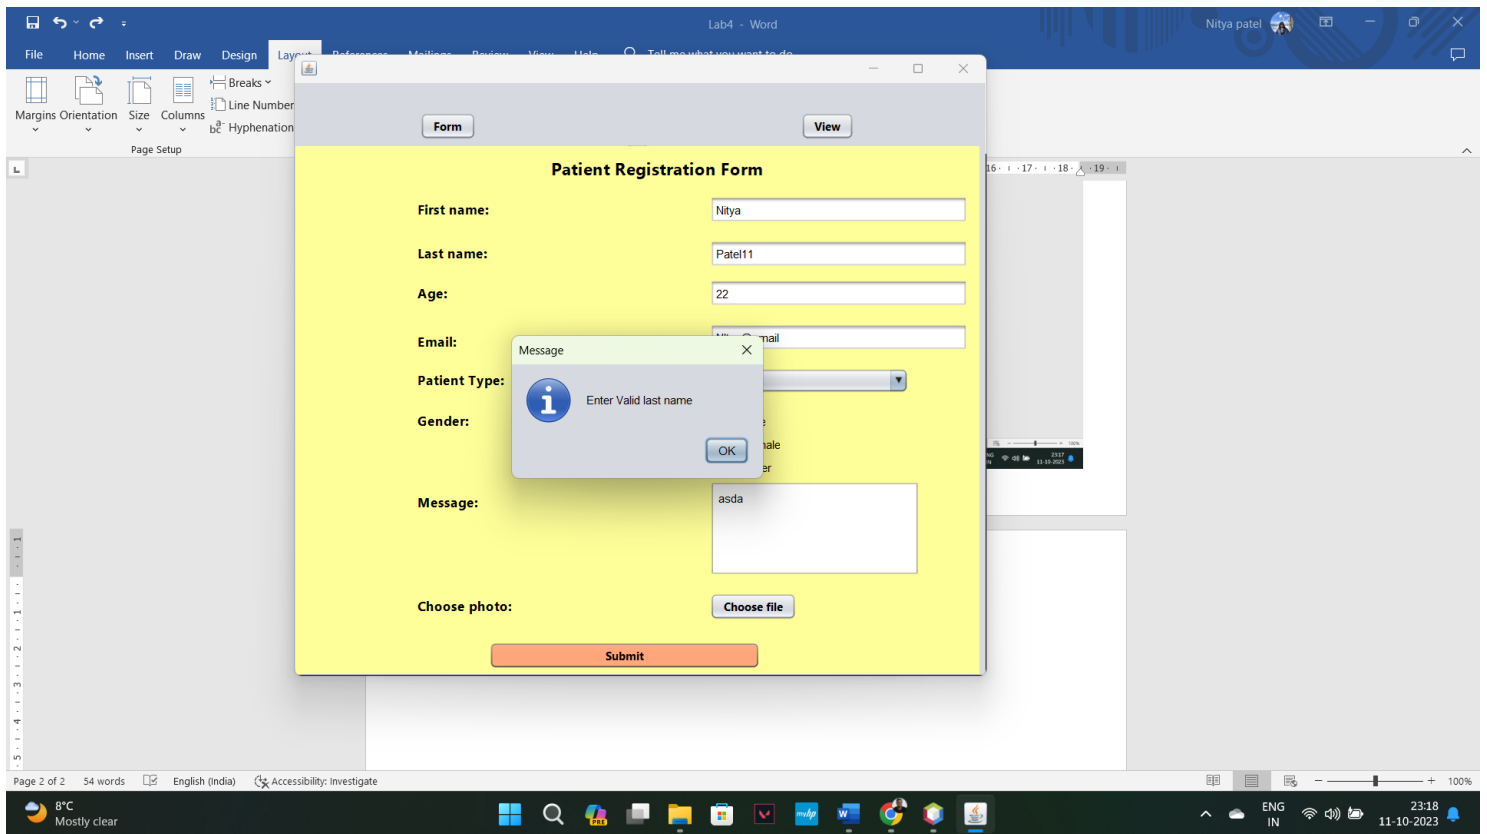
Lab4 - Word
Nitya patel
File Home Insert Draw Design Layout References Mailings Review View Help Tell me what you want to do
Margins Orientation Size Columns
Breaks
Line Numbers
Hyphenation
Page Setup

Form
View
Patient Registration Form
First name: Nitya
Last name: Patel11
Age: 22
Email: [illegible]mail
Patient Type:
Gender:
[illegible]e
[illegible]nale
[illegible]er
Message: asda
Choose photo: Choose file
Submit

Message
Enter Valid last name
OK

Page 2 of 2 54 words English (India) Accessibility: Investigate
100%
8°C
Mostly clear
ENG
IN
23:18
11-10-2023